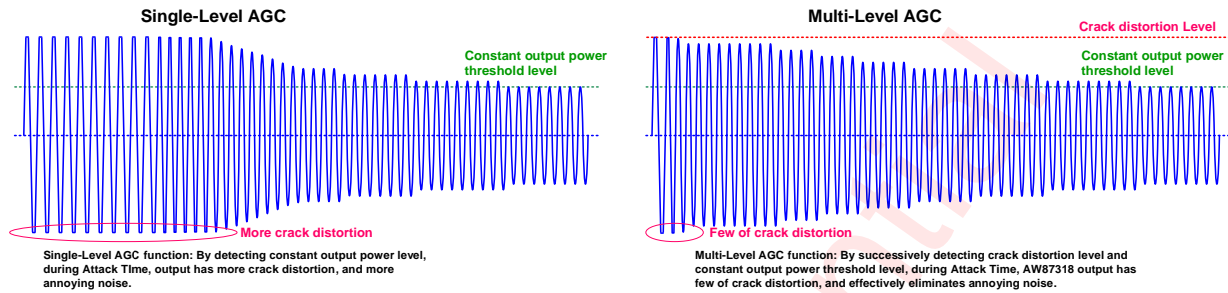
Single-Level AGC

Constant output power threshold level

More crack distortion

Single-Level AGC function: By detecting constant output power level, during Attack TIme, output has more crack distortion, and more annoying noise.

Multi-Level AGC

Crack distortion Level

Constant output power threshold level

Few of crack distortion

Multi-Level AGC function: By successively detecting crack distortion level and constant output power threshold level, during Attack Time, AW87318 output has few of crack distortion, and effectively eliminates annoying noise.